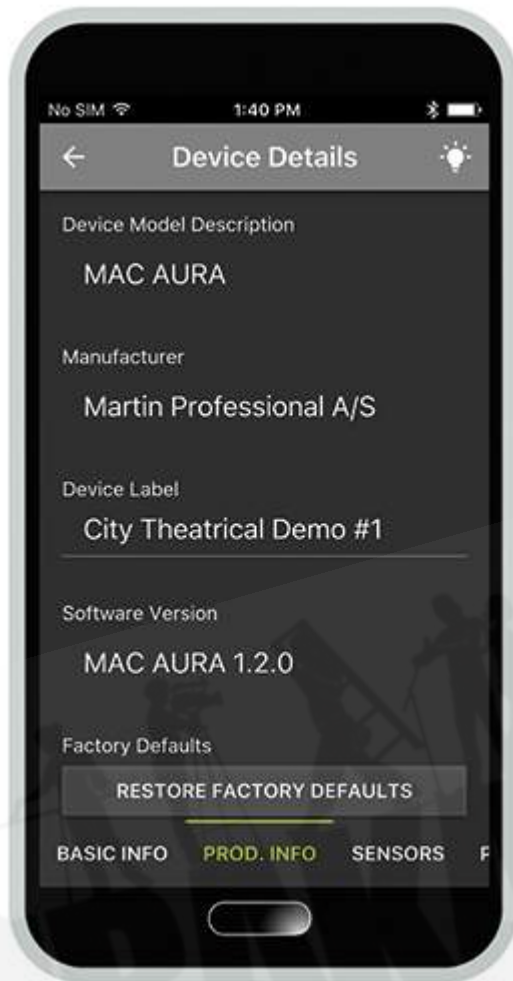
No SIM 1:40 PM

← Device Details

Device Model Description

MAC AURA

Manufacturer

Martin Professional A/S

Device Label

City Theatrical Demo #1

Software Version

MAC AURA 1.2.0

Factory Defaults

RESTORE FACTORY DEFAULTS

BASIC INFO PROD. INFO SENSORS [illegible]